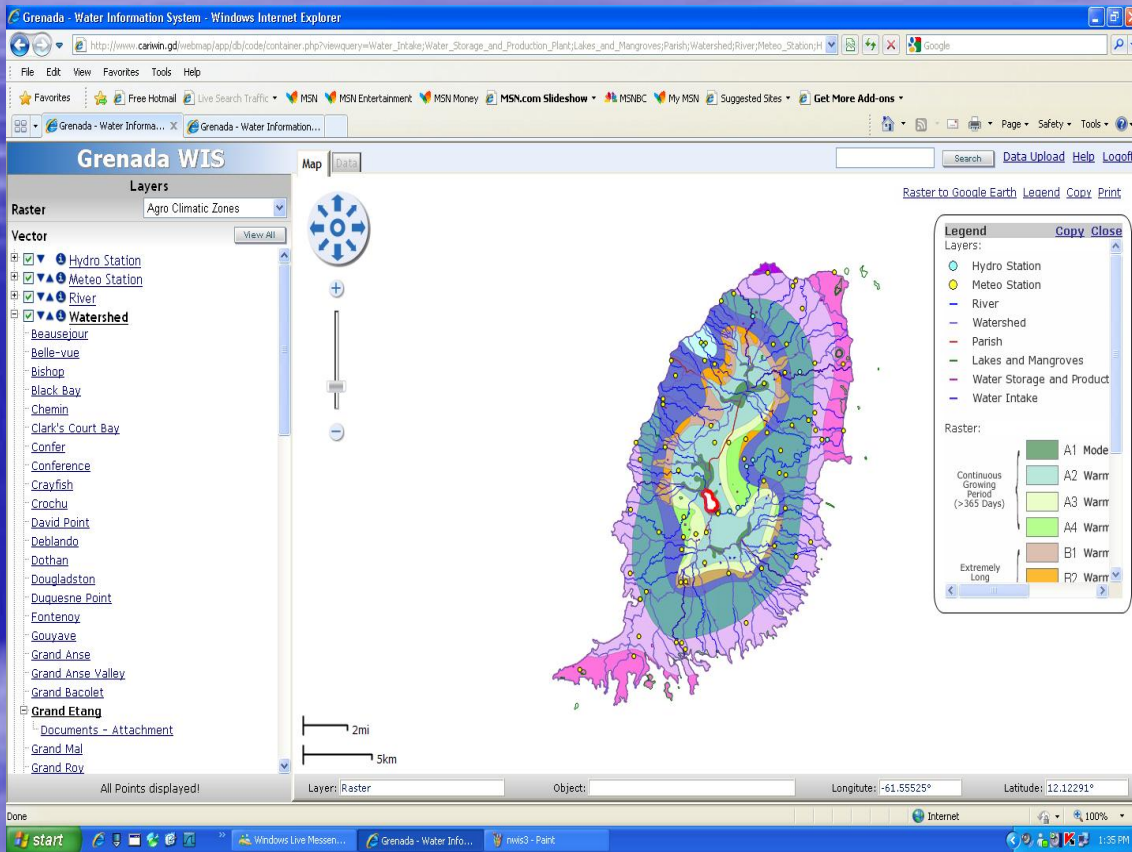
Grenada - Water Information System - Windows Internet Explorer

http://www.cariwin.gd/webmap/app/db/code/container.php?viewquery=Water_Intake;Water_Storage_and_Production_Plant;Lakes_and_Mangroves;Parish;Watershed;River;Meteo_Station;H

Google

File Edit View Favorites Tools Help

Favorites | Free Hotmail | Live Search Traffic | MSN | MSN Entertainment | MSN Money | MSN.com Slideshow | MSNBC | My MSN | Suggested Sites | Get More Add-ons

Grenada - Water Informa... | Grenada - Water Information...

Page | Safety | Tools

Grenada WIS

Layers

Raster | Agro Climatic Zones

Vector | View All

Hydro Station
Meteo Station
River
Watershed
Beausejour
Belle-vue
Bishop
Black Bay
Chemin
Clark's Court Bay
Confer
Conference
Crayfish
Crochu
David Point
Deblando
Dothan
Dougladston
Duquesne Point
Fontenoy
Gouyave
Grand Anse
Grand Anse Valley
Grand Bacolet
Grand Etang
Documents - Attachment
Grand Mal
Grand Roy

All Points displayed!

Map | Data

Search | Data Upload | Help | Logoff

Raster to Google Earth | Legend | Copy | Print

Legend | Copy | Close

Layers:
Hydro Station
Meteo Station
River
Watershed
Parish
Lakes and Mangroves
Water Storage and Product
Water Intake

Raster:
Continuous Growing Period (>365 Days)
A1 Mode
A2 Warm
A3 Warm
A4 Warm
Extremely Long
B1 Warm
B2 Warm

2mi
5km

Layer: Raster | Object: | Longitude: -61.55525° | Latitude: 12.12291°

Done | Internet | 100%

start | Windows Live Messen... | Grenada - Water Info... | rwis3 - Paint | 1:35 PM